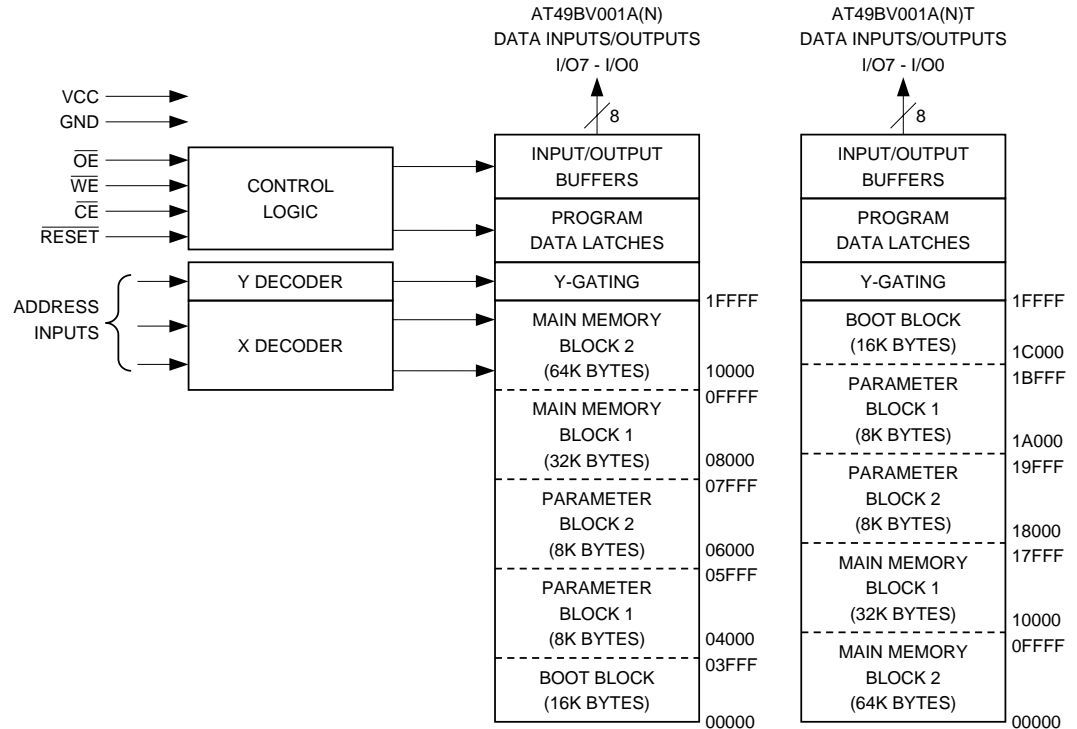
AT49BV001A(N)
DATA INPUTS/OUTPUTS
I/O7 - I/O0

AT49BV001A(N)T
DATA INPUTS/OUTPUTS
I/O7 - I/O0

VCC
GND
$\overline{OE}$
$\overline{WE}$
$\overline{CE}$
$\overline{RESET}$

ADDRESS INPUTS

CONTROL LOGIC

Y DECODER

X DECODER

8

INPUT/OUTPUT BUFFERS

PROGRAM DATA LATCHES

Y-GATING

1FFFF

MAIN MEMORY BLOCK 2 (64K BYTES)

10000
0FFFF

MAIN MEMORY BLOCK 1 (32K BYTES)

08000
07FFF

PARAMETER BLOCK 2 (8K BYTES)

06000
05FFF

PARAMETER BLOCK 1 (8K BYTES)

04000
03FFF

BOOT BLOCK (16K BYTES)

00000

8

INPUT/OUTPUT BUFFERS

PROGRAM DATA LATCHES

Y-GATING

1FFFF

BOOT BLOCK (16K BYTES)

1C000
1BFFF

PARAMETER BLOCK 1 (8K BYTES)

1A000
19FFF

PARAMETER BLOCK 2 (8K BYTES)

18000
17FFF

MAIN MEMORY BLOCK 1 (32K BYTES)

10000
0FFFF

MAIN MEMORY BLOCK 2 (64K BYTES)

00000